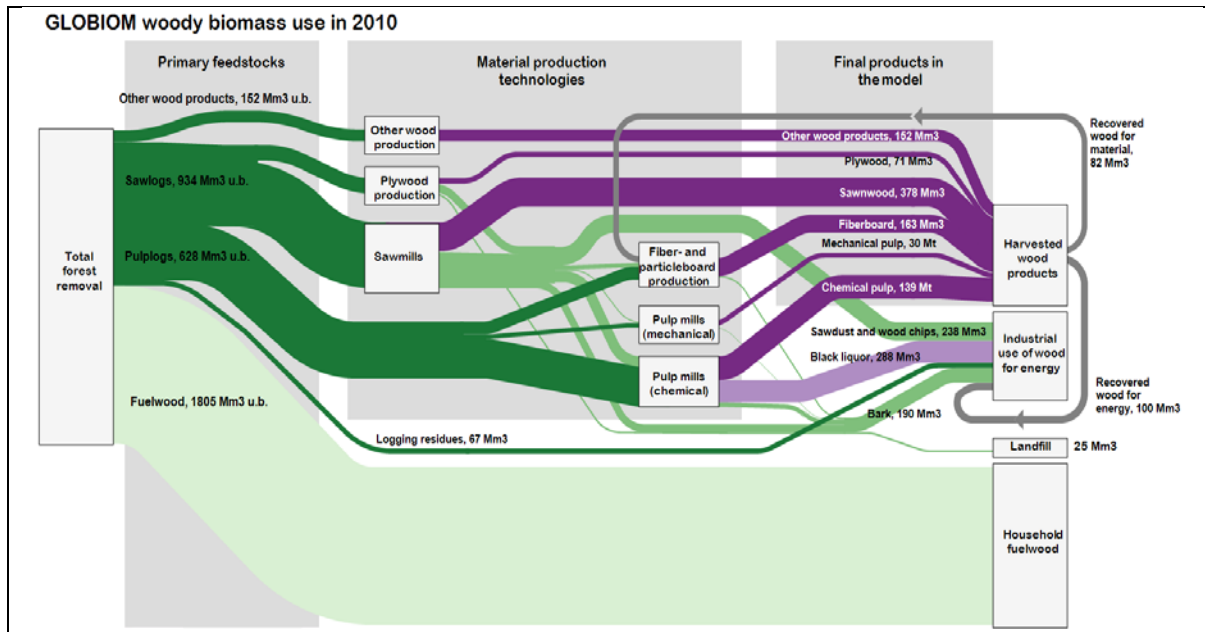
GLOBIOM woody biomass use in 2010

Primary feedstocks

Material production technologies

Final products in the model

Other wood products, 152 Mm3 u.b.

Sawlogs, 934 Mm3 u.b.

Pulplogs, 628 Mm3 u.b.

Fuelwood, 1805 Mm3 u.b.

Total forest removal

Other wood production

Plywood production

Sawmills

Fiber- and particleboard production

Pulp mills (mechanical)

Pulp mills (chemical)

Logging residues, 67 Mm3

Other wood products, 152 Mm3

Plywood, 71 Mm3

Sawnwood, 378 Mm3

Fiberboard, 163 Mm3

Mechanical pulp, 30 Mt

Chemical pulp, 139 Mt

Sawdust and wood chips, 238 Mm3

Black liquor, 288 Mm3

Bark, 190 Mm3

Recovered wood for material, 82 Mm3

Harvested wood products

Industrial use of wood for energy

Recovered wood for energy, 100 Mm3

Landfill

25 Mm3

Household fuelwood